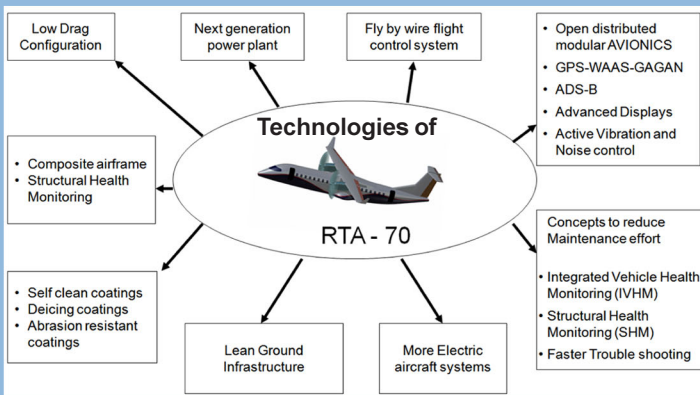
Low Drag Configuration

Next generation power plant

Fly by wire flight control system

• Open distributed modular AVIONICS
• GPS-WAAS-GAGAN
• ADS-B
• Advanced Displays
• Active Vibration and Noise control

Technologies of

RTA - 70

• Composite airframe
• Structural Health Monitoring

Concepts to reduce Maintenance effort

• Integrated Vehicle Health Monitoring (IVHM)
• Structural Health Monitoring (SHM)
• Faster Trouble shooting

• Self clean coatings
• Deicing coatings
• Abrasion resistant coatings

Lean Ground Infrastructure

More Electric aircraft systems